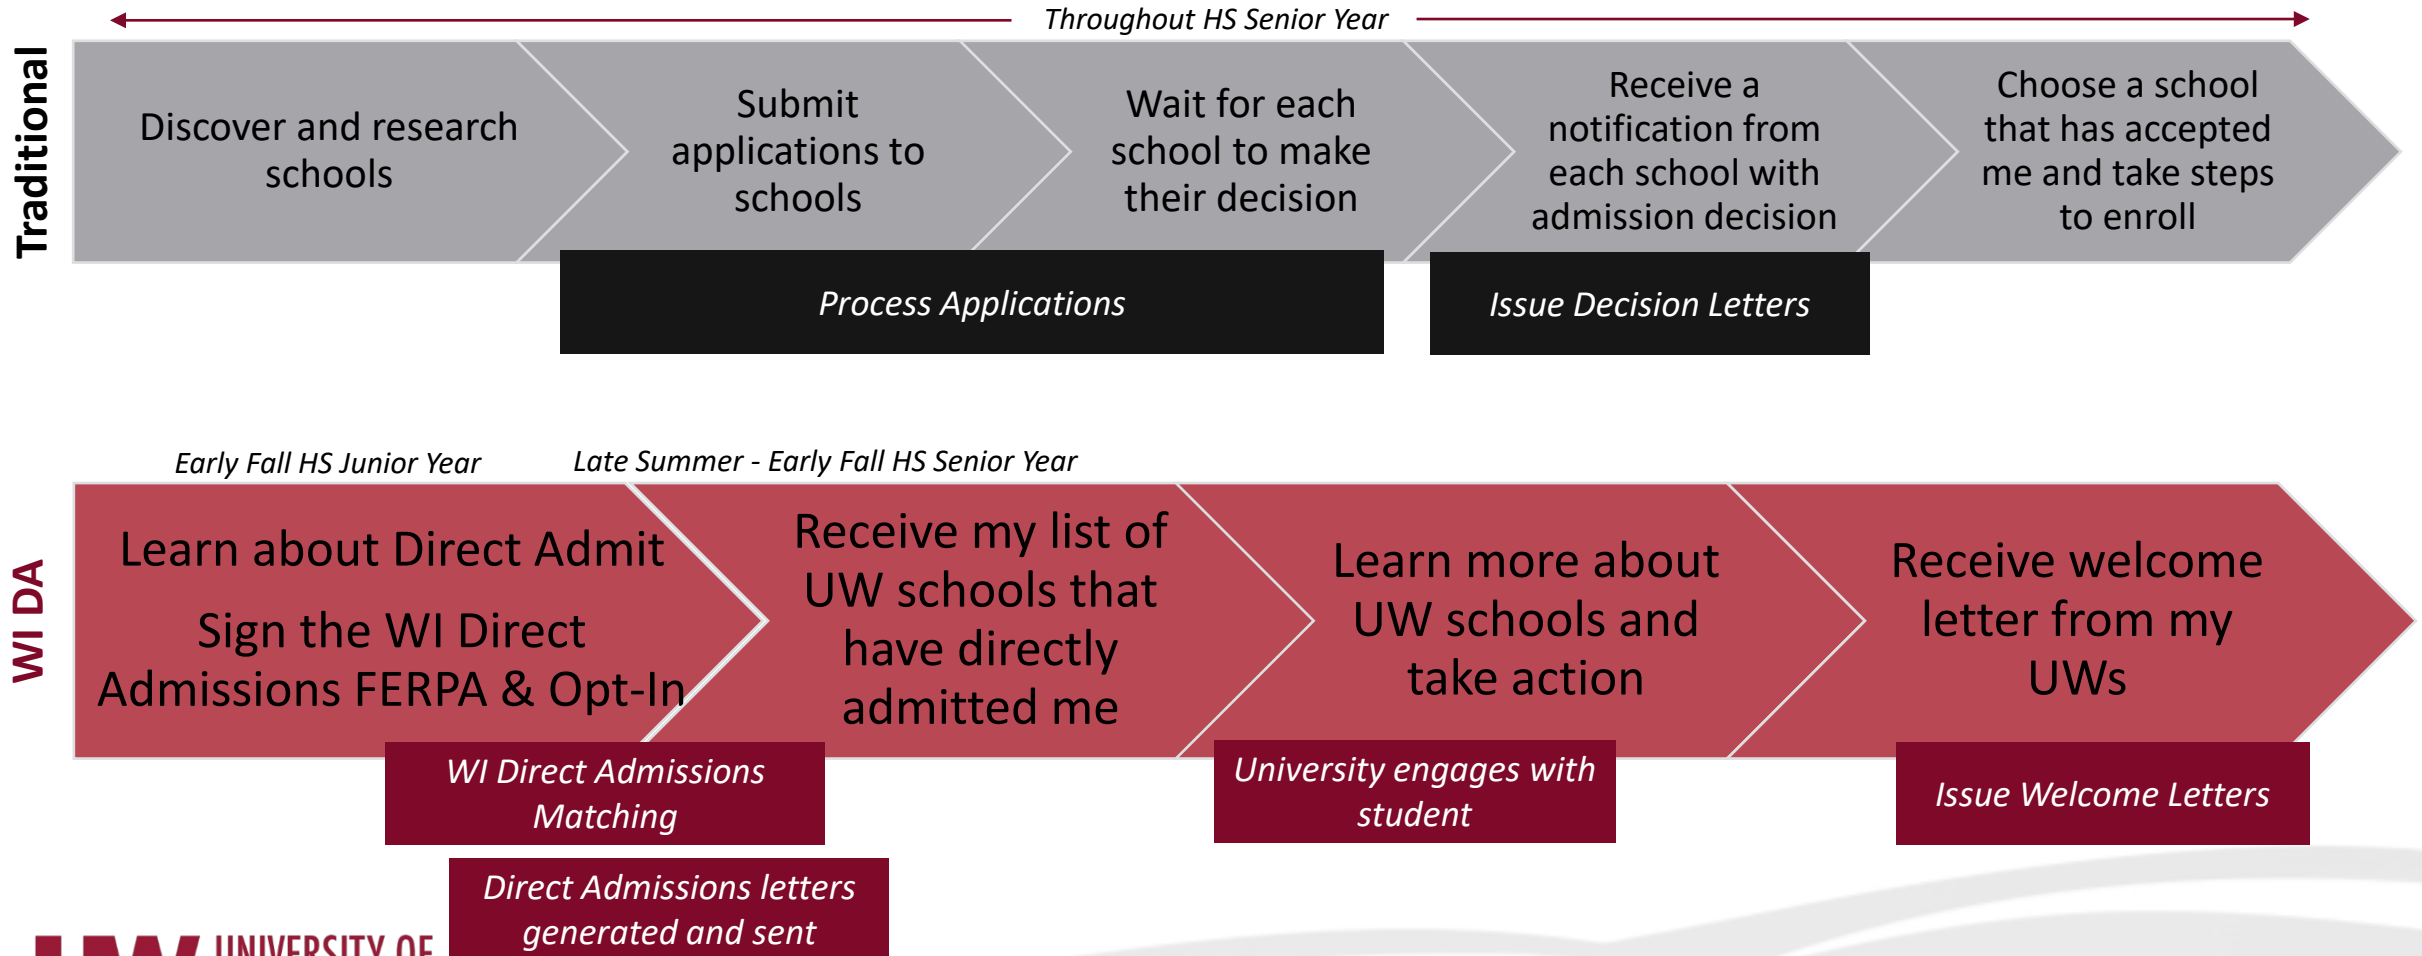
Throughout HS Senior Year

Traditional

Discover and research schools

Submit applications to schools

Wait for each school to make their decision

Receive a notification from each school with admission decision

Choose a school that has accepted me and take steps to enroll

Process Applications

Issue Decision Letters

Early Fall HS Junior Year

Late Summer - Early Fall HS Senior Year

WI DA

Learn about Direct Admit

Sign the WI Direct Admissions FERPA & Opt-In

Receive my list of UW schools that have directly admitted me

Learn more about UW schools and take action

Receive welcome letter from my UWs

WI Direct Admissions Matching

University engages with student

Issue Welcome Letters

Direct Admissions letters generated and sent

UNIVERSITY OF